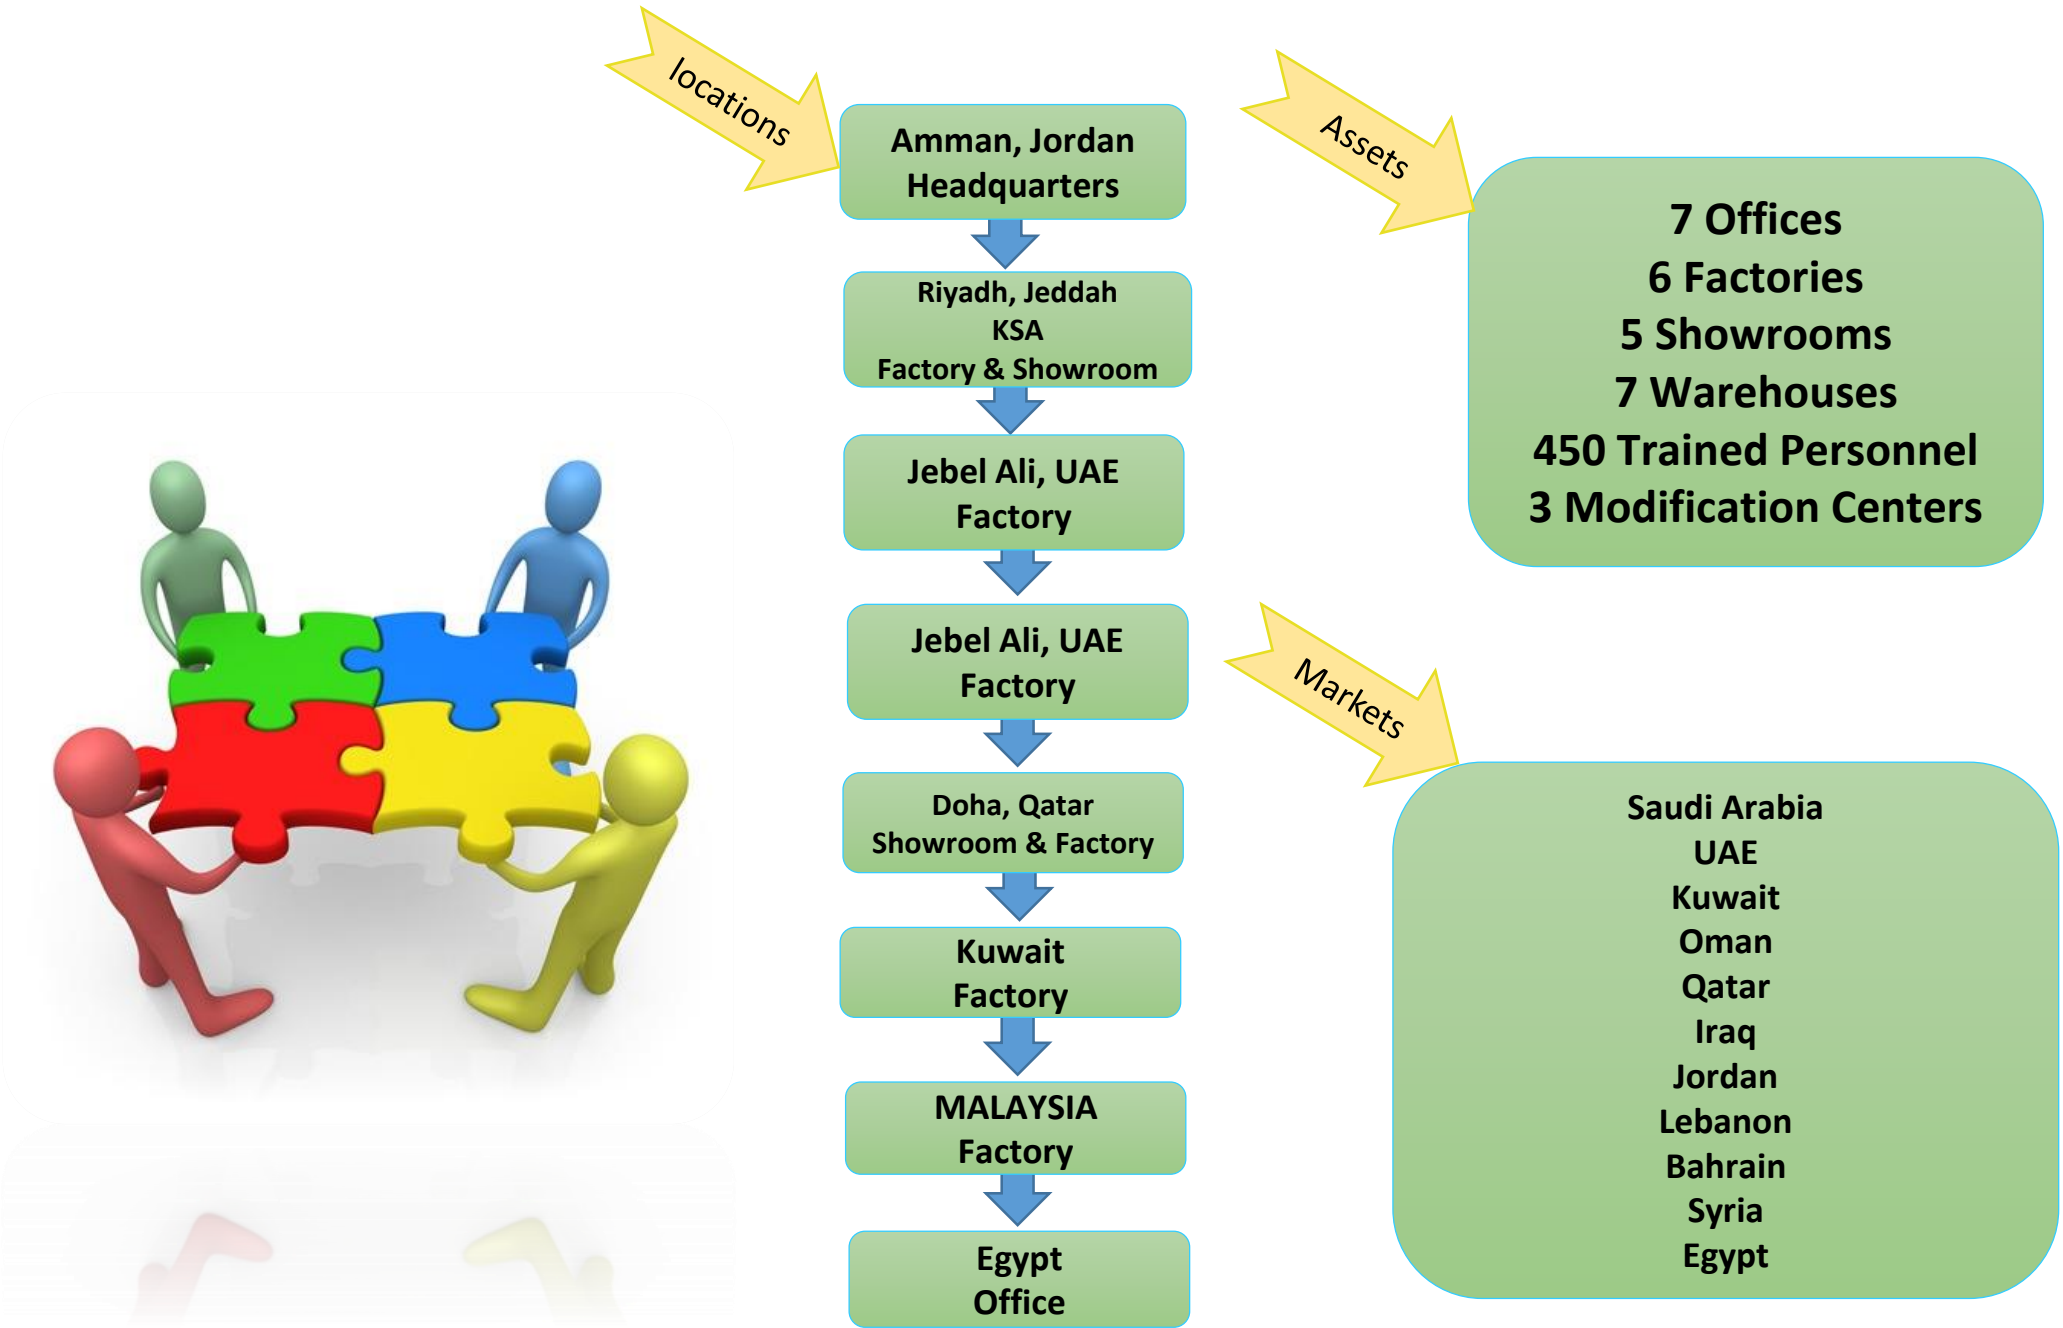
locations

Amman, Jordan
Headquarters

Riyadh, Jeddah
KSA
Factory & Showroom

Jebel Ali, UAE
Factory

Jebel Ali, UAE
Factory

Doha, Qatar
Showroom & Factory

Kuwait
Factory

MALAYSIA
Factory

Egypt
Office

Assets

7 Offices
6 Factories
5 Showrooms
7 Warehouses
450 Trained Personnel
3 Modification Centers

Markets

Saudi Arabia
UAE
Kuwait
Oman
Qatar
Iraq
Jordan
Lebanon
Bahrain
Syria
Egypt